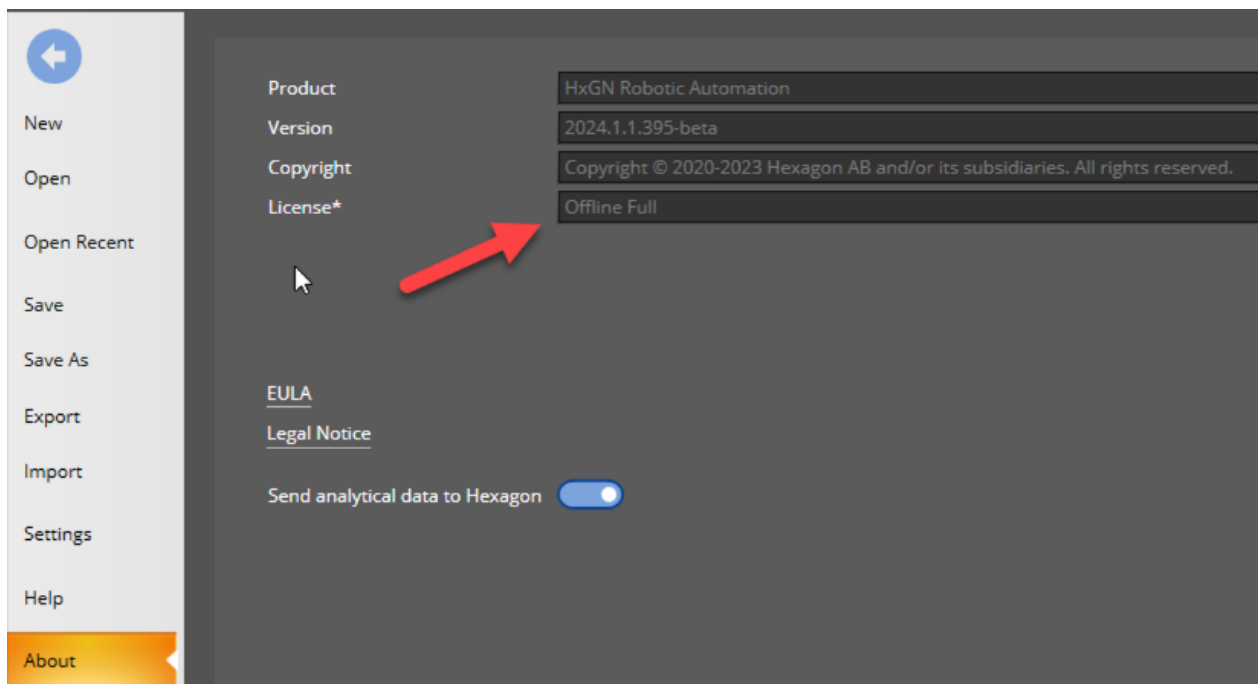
New
Open
Open Recent
Save
Save As
Export
Import
Settings
Help
About

Product HxGN Robotic Automation
Version 2024.1.1.395-beta
Copyright Copyright © 2020-2023 Hexagon AB and/or its subsidiaries. All rights reserved.
License* Offline Full

EULA
Legal Notice

Send analytical data to Hexagon